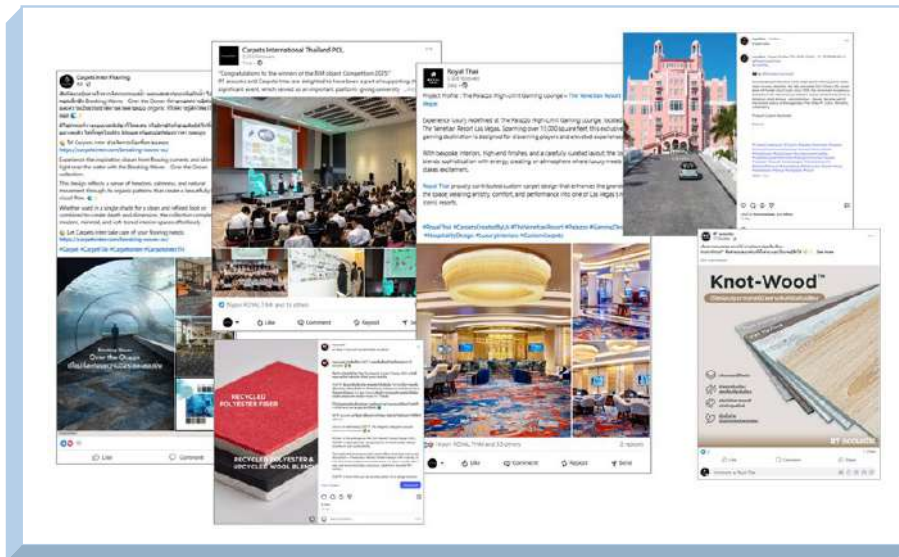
Carpets Inter Flooring

Experience the inspiration drawn from flowing currents, and ideal light over the water with the Breaking Waves - Over the Ocean collection.

This design reflects a sense of freedom, calmness, and natural movement through its organic patterns.

Whether used in a single shade for a clean and refined look or combined to create depth and dimension, the collection complements modern, minimal, and soft-toned interior spaces effortlessly.

Let Carpets Inter take care of your flooring needs.

#Carpet #CarpetTile #CarpetsInter

Over the Ocean

Like Comment

Carpets International Thailand PCL

"Congratulations to the winners of the BIM Object Competition 2025"

BT Acoustic and Carpets Inter are delighted to have been a part of supporting this significant event, which served as an important platform giving community...

Royal Thai and 5 others

Like Comment Repost Send

RECYCLED POLYESTER FIBER

RECYCLED POLYESTER & UPCYCLED WOOL BLEND

Royal Thai

Project Profile | The Palazzo High-Limit Gaming Lounge – The Venetian Resort Las Vegas

Experience luxury redefined at The Palazzo High-Limit Gaming Lounge, located at The Venetian Resort Las Vegas. Spanning over 10,000 square feet, this exclusive gaming destination is designed for discerning players and elevated experiences.

With bespoke interiors, high-end finishes, and a carefully curated layout, the space blends sophistication with energy, creating an atmosphere where luxury meets high-stakes excitement.

Royal Thai proudly contributed custom carpet design that enhances the grandeur of the space, balancing artistry, comfort, and performance into one of Las Vegas's most iconic resorts.

#RoyalThai #CarpetsCreatedByUs #TheVenetianResort #Palazzo #GamingDesign #HospitalityDesign #LuxuryInteriors #CustomCarpets

Royal Thai and 53 others 2 reposts

Like Comment Repost Send

BT Acoustic

Knot-Wood

BT ACOUSTIC

Like Comment